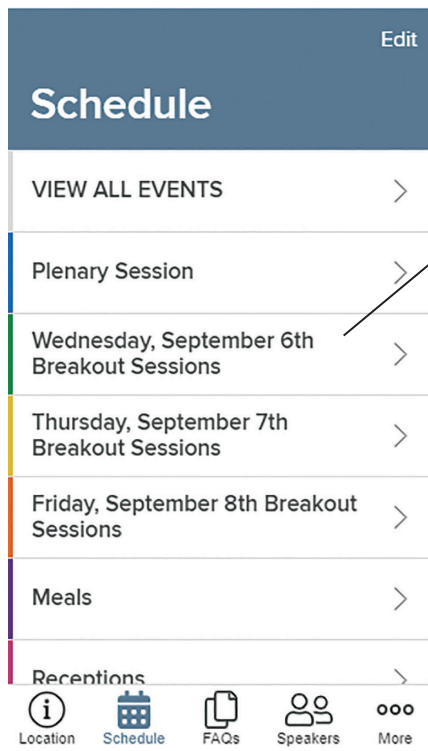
Edit

Schedule

VIEW ALL EVENTS

Plenary Session

Wednesday, September 6th Breakout Sessions

Thursday, September 7th Breakout Sessions

Friday, September 8th Breakout Sessions

Meals

Receptions

Location Schedule FAQs Speakers More